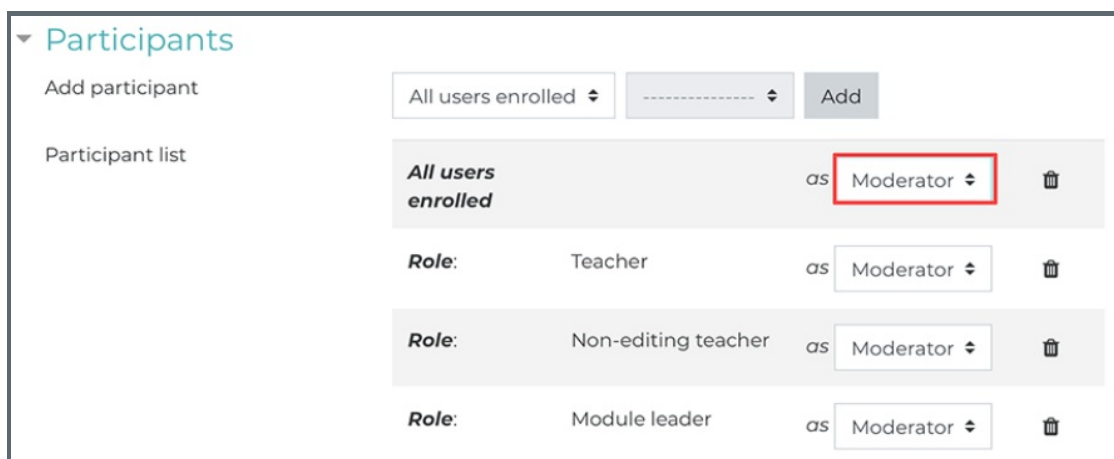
Participants

Add participant

All users enrolled ÷ | --------------- ÷ | Add

Participant list

| | | | |
|---|---|---|---|
| **All users enrolled** | | *as* | Moderator ÷ |
| **Role**: | Teacher | *as* | Moderator ÷ |
| **Role**: | Non-editing teacher | *as* | Moderator ÷ |
| **Role**: | Module leader | *as* | Moderator ÷ |